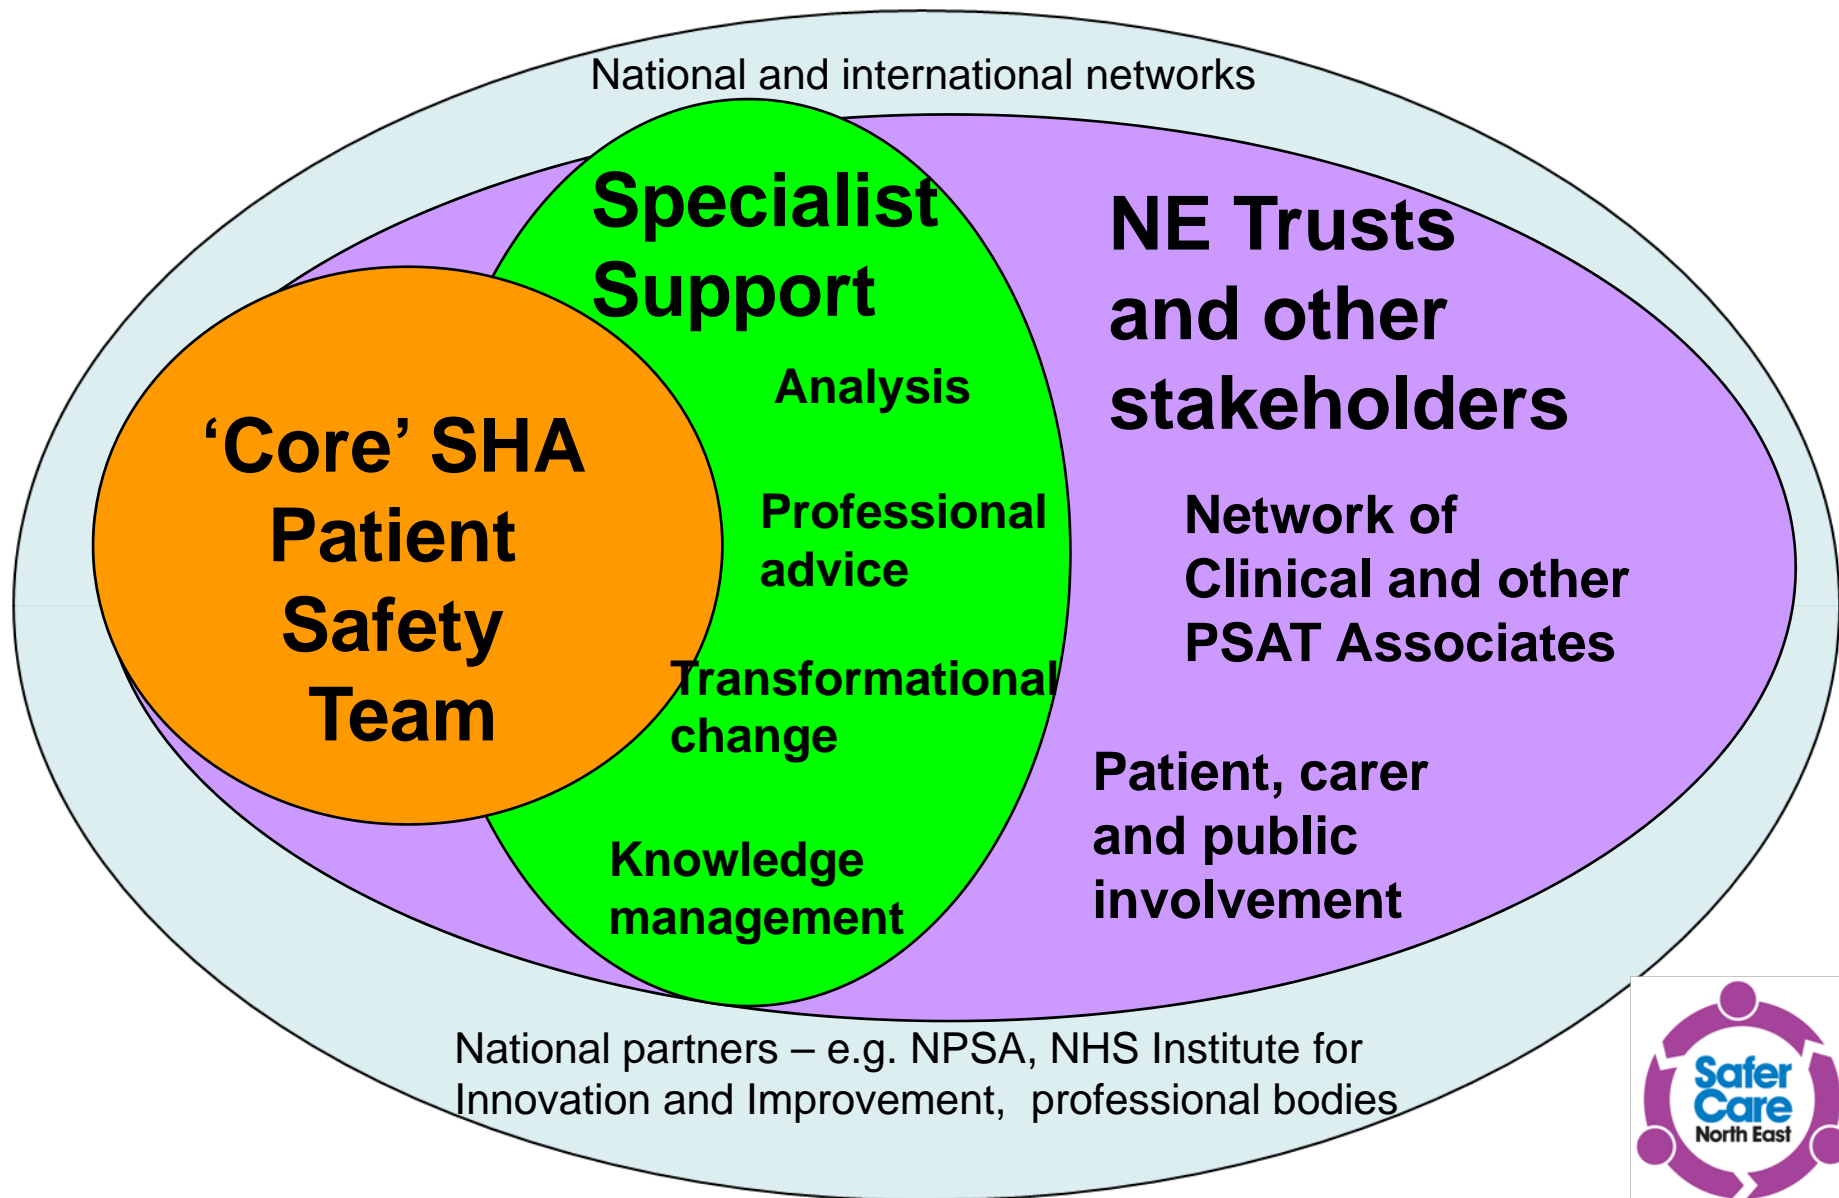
National and international networks

Specialist Support

NE Trusts and other stakeholders

‘Core’ SHA Patient Safety Team

Analysis

Professional advice

Transformational change

Knowledge management

Network of Clinical and other PSAT Associates

Patient, carer and public involvement

National partners – e.g. NPSA, NHS Institute for Innovation and Improvement, professional bodies

Safer Care North East